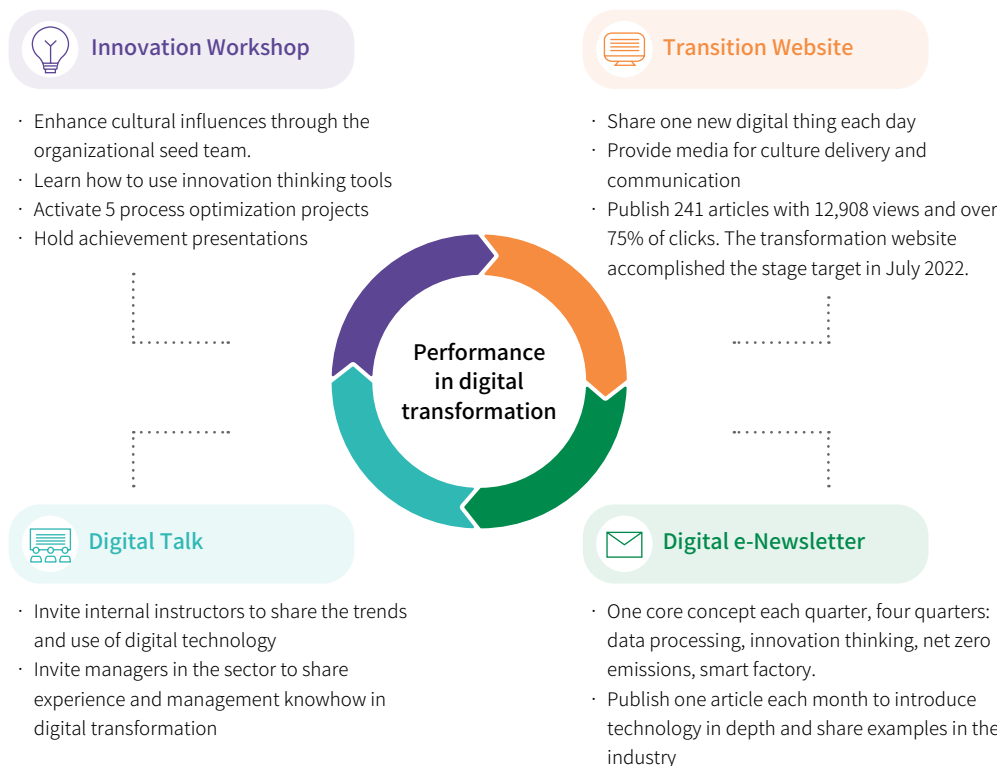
Innovation Workshop

· Enhance cultural influences through the organizational seed team.
· Learn how to use innovation thinking tools
· Activate 5 process optimization projects
· Hold achievement presentations

Transition Website

· Share one new digital thing each day
· Provide media for culture delivery and communication
· Publish 241 articles with 12,908 views and over 75% of clicks. The transformation website accomplished the stage target in July 2022.

Performance in digital transformation

Digital Talk

· Invite internal instructors to share the trends and use of digital technology
· Invite managers in the sector to share experience and management knowhow in digital transformation

Digital e-Newsletter

· One core concept each quarter, four quarters: data processing, innovation thinking, net zero emissions, smart factory.
· Publish one article each month to introduce technology in depth and share examples in the industry